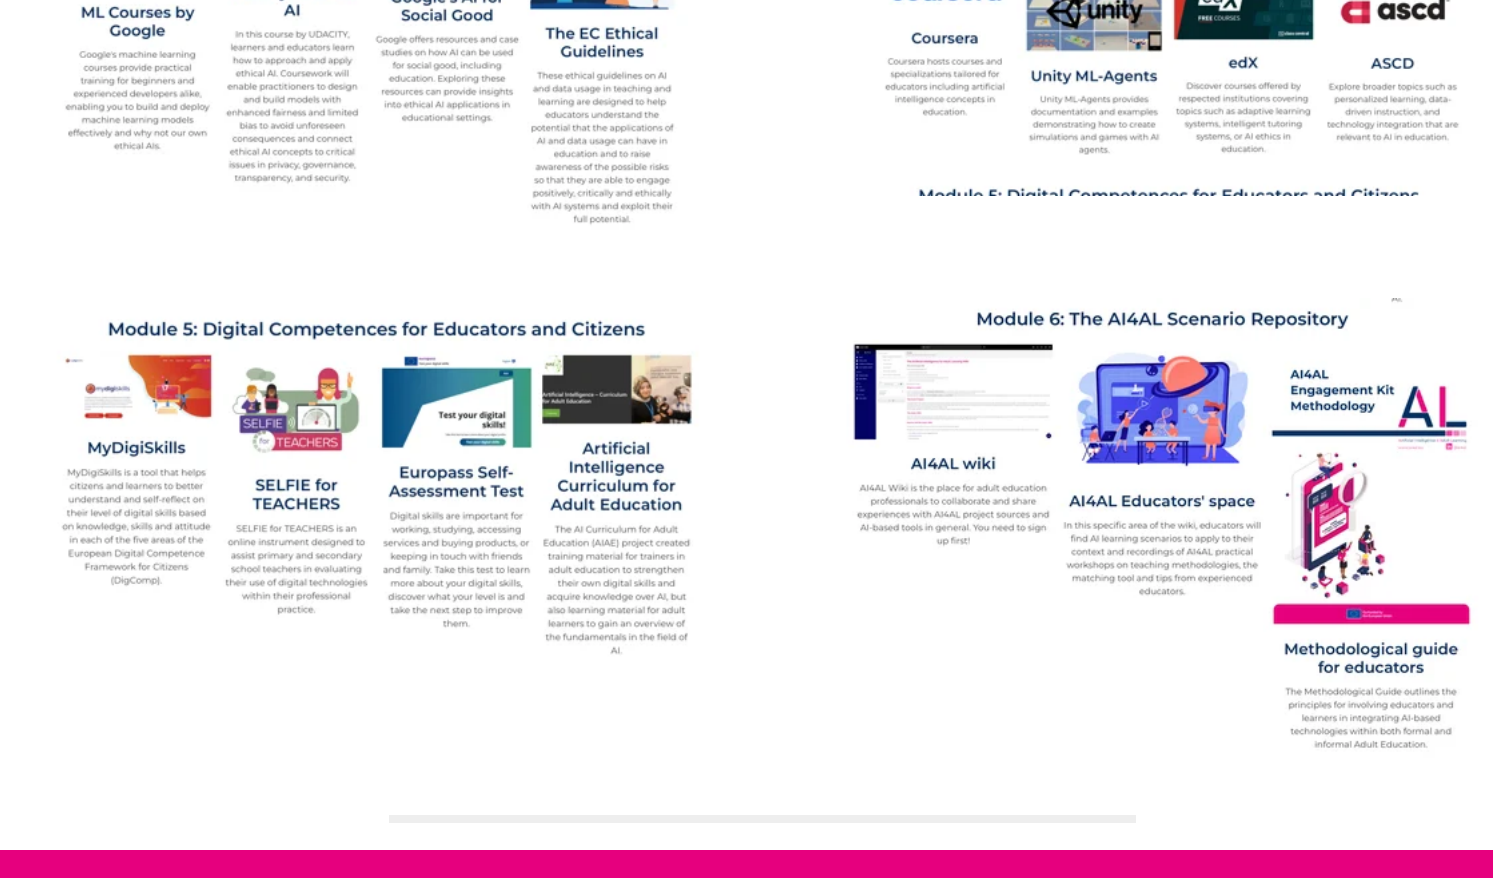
ML Courses by Google

Google's machine learning courses provide practical training for beginners and experienced developers alike, enabling you to build and deploy machine learning models effectively and why not our own ethical AIs.

AI

In this course by UDACITY, learners and educators learn how to approach and apply ethical AI. Coursework will enable practitioners to design and build models with enhanced fairness and limited bias to avoid unforeseen consequences and connect ethical AI concepts to critical issues in privacy, governance, transparency, and security.

Social Good

Google offers resources and case studies on how AI can be used for social good, including education. Exploring these resources can provide insights into ethical AI applications in educational settings.

The EC Ethical Guidelines

These ethical guidelines on AI and data usage in teaching and learning are designed to help educators understand the potential that the applications of AI and data usage can have in education and to raise awareness of the possible risks so that they are able to engage positively, critically and ethically with AI systems and exploit their full potential.

Coursera

Coursera hosts courses and specializations tailored for educators including artificial intelligence concepts in education.

unity

Unity ML-Agents

Unity ML-Agents provides documentation and examples demonstrating how to create simulations and games with AI agents.

edX

Discover courses offered by respected institutions covering topics such as adaptive learning systems, intelligent tutoring systems, or AI ethics in education.

ascd

ASCD

Explore broader topics such as personalized learning, data-driven instruction, and technology integration that are relevant to AI in education.

Module 5: Digital Competences for Educators and Citizens

Module 5: Digital Competences for Educators and Citizens

MyDigiSkills

MyDigiSkills is a tool that helps citizens and learners to better understand and self-reflect on their level of digital skills based on knowledge, skills and attitude in each of the five areas of the European Digital Competence Framework for Citizens (DigComp).

SELFIE for TEACHERS

SELFIE for TEACHERS

SELFIE for TEACHERS is an online instrument designed to assist primary and secondary school teachers in evaluating their use of digital technologies within their professional practice.

Test your digital skills!

Europass Self-Assessment Test

Digital skills are important for working, studying, accessing services and buying products, or keeping in touch with friends and family. Take this test to learn more about your digital skills, discover what your level is and take the next step to improve them.

Artificial Intelligence Curriculum for Adult Education

The AI Curriculum for Adult Education (AIAE) project created training material for trainers in adult education to strengthen their own digital skills and acquire knowledge over AI, but also learning material for adult learners to gain an overview of the fundamentals in the field of AI.

Module 6: The AI4AL Scenario Repository

AI4AL wiki

AI4AL Wiki is the place for adult education professionals to collaborate and share experiences with AI4AL project sources and AI-based tools in general. You need to sign up first!

AI4AL Educators' space

In this specific area of the wiki, educators will find AI learning scenarios to apply to their context and recordings of AI4AL practical workshops on teaching methodologies, the matching tool and tips from experienced educators.

AI4AL Engagement Kit Methodology

AL

Methodological guide for educators

The Methodological Guide outlines the principles for involving educators and learners in integrating AI-based technologies within both formal and informal Adult Education.